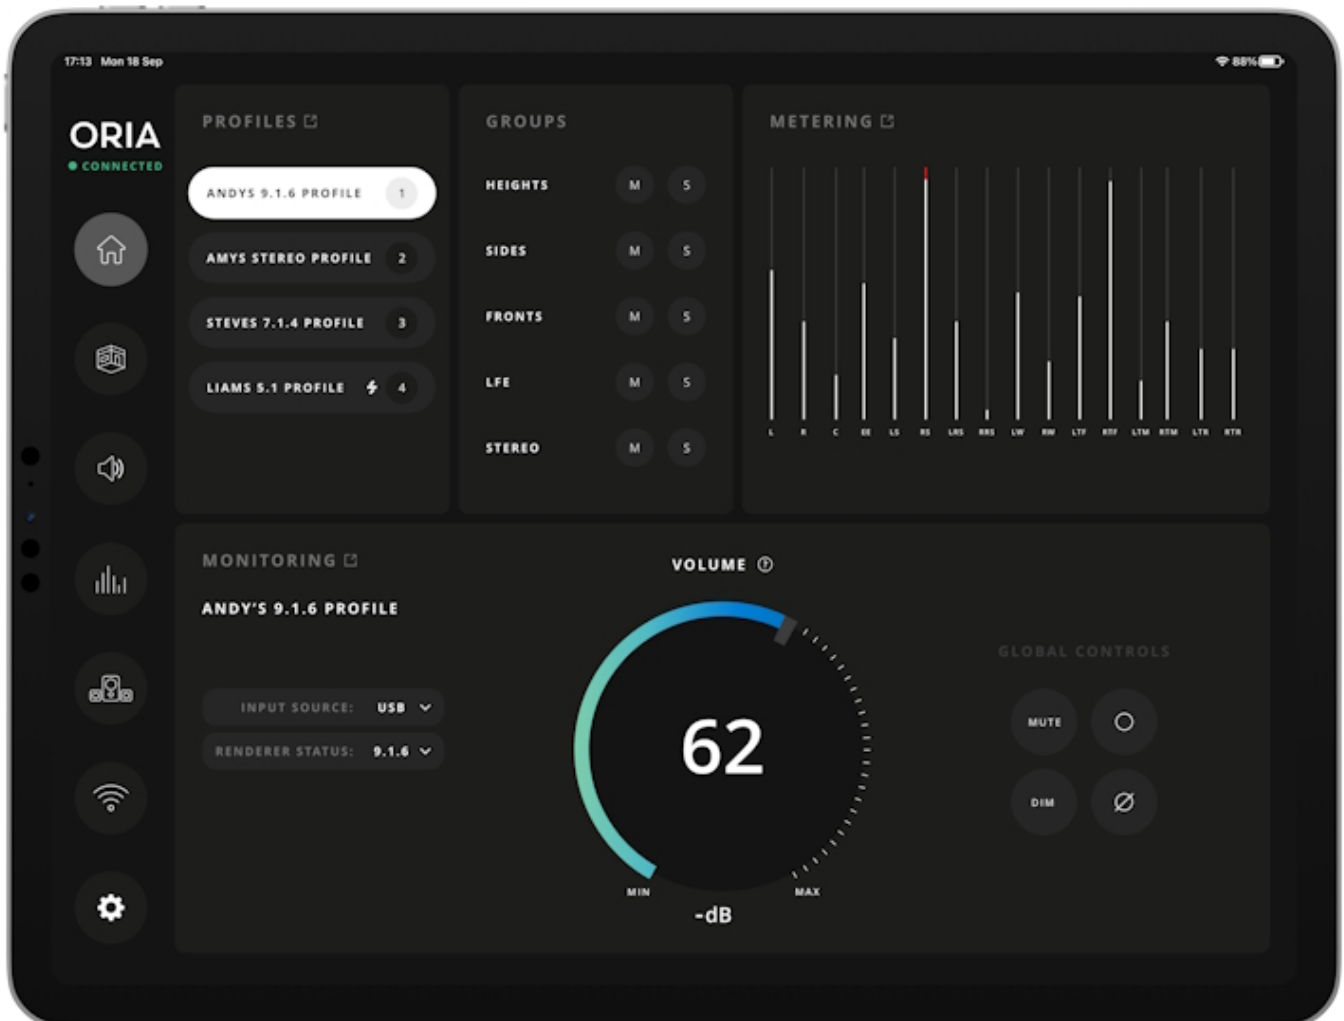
17:13 Mon 18 Sep

88%

ORIA
CONNECTED

PROFILES

ANDYS 9.1.6 PROFILE 1

AMYS STEREO PROFILE 2

STEVES 7.1.4 PROFILE 3

LIAMS 5.1 PROFILE 4

GROUPS

HEIGHTS M S

SIDES M S

FRONTS M S

LFE M S

STEREO M S

METERING

L R C LFE LS RS LRS RRS LW RW LTF RTF LTM RTM LTR RTR

MONITORING

ANDY'S 9.1.6 PROFILE

INPUT SOURCE: USB

RENDERER STATUS: 9.1.6

VOLUME

62

MIN MAX

-dB

GLOBAL CONTROLS

MUTE

DIM